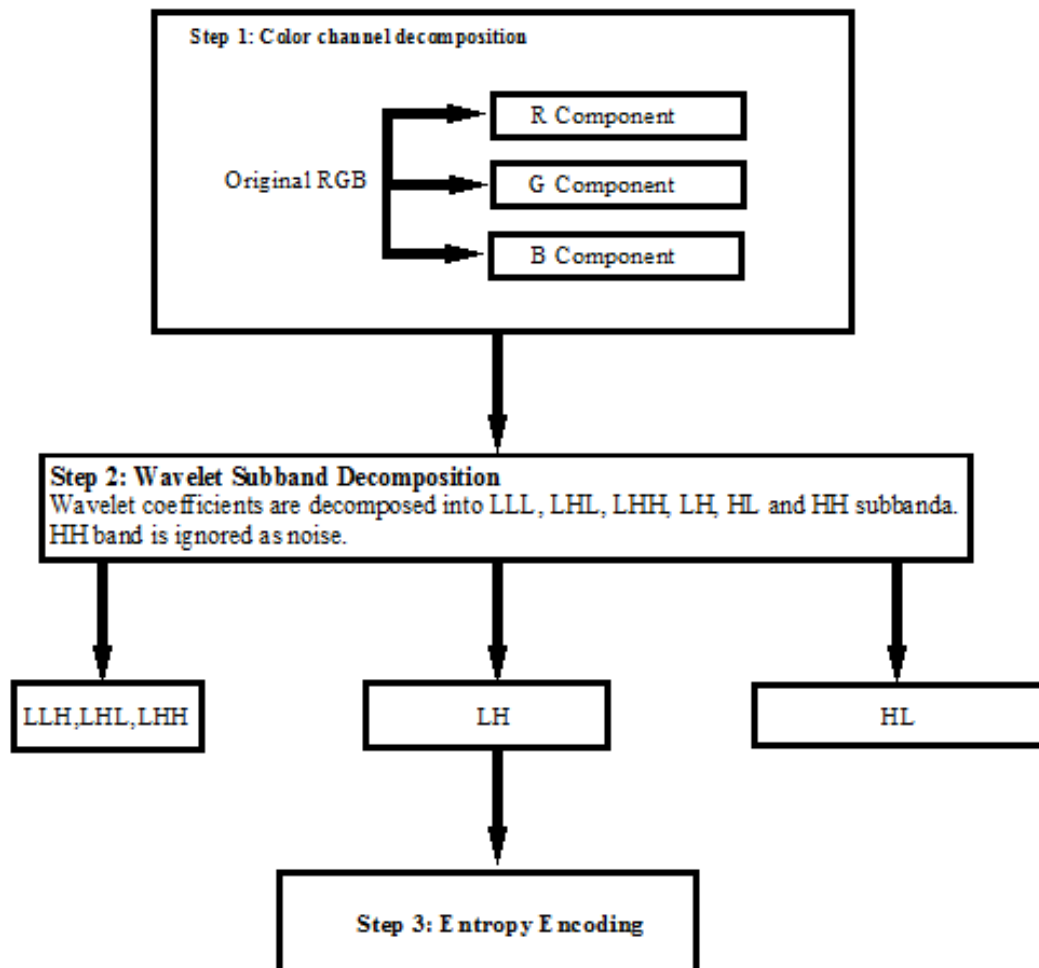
Step 1: Color channel decomposition

Original RGB

R Component

G Component

B Component

Step 2: Wavelet Subband Decomposition
Wavelet coefficients are decomposed into LLL, LHL, LHH, LH, HL and HH subbanda. HH band is ignored as noise.

LLH,LHL,LHH

LH

HL

Step 3: Entropy Encoding